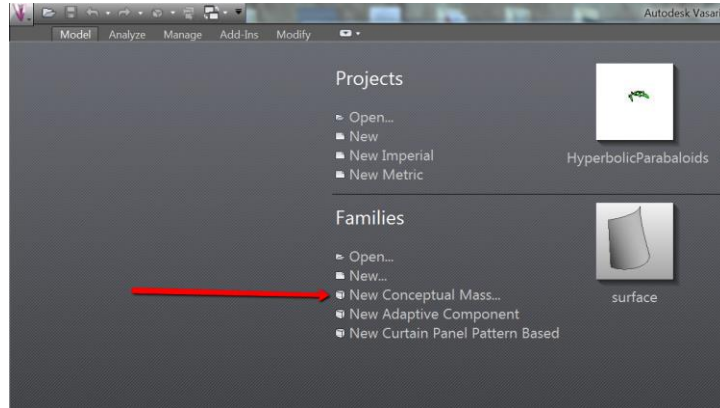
Autodesk Vasari

Model Analyze Manage Add-Ins Modify

Projects

Open...
New
New Imperial
New Metric

HyperbolicParabaloids

Families

Open...
New...
New Conceptual Mass...
New Adaptive Component
New Curtain Panel Pattern Based

surface